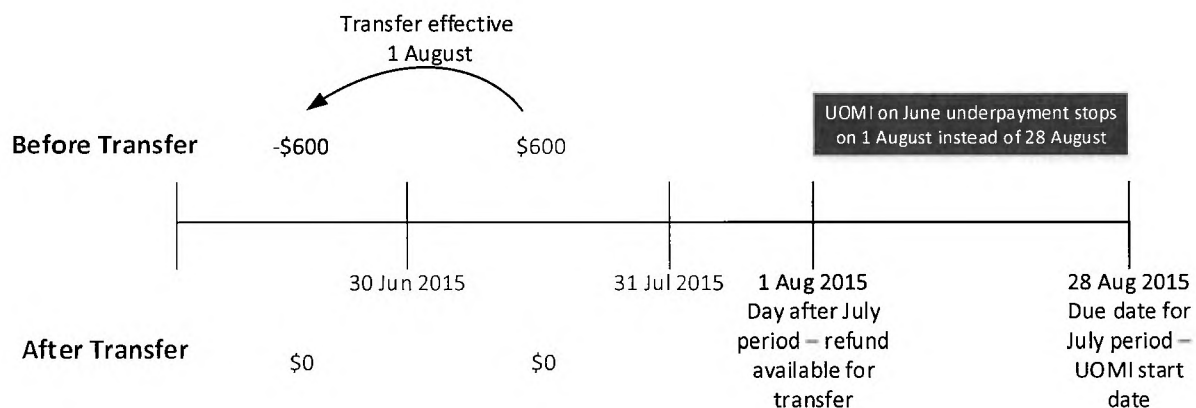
Transfer effective 1 August

UOMI on June underpayment stops on 1 August instead of 28 August

Before Transfer

-$600

$600

30 Jun 2015

31 Jul 2015

1 Aug 2015
Day after July period – refund available for transfer

28 Aug 2015
Due date for July period – UOMI start date

After Transfer

$0

$0